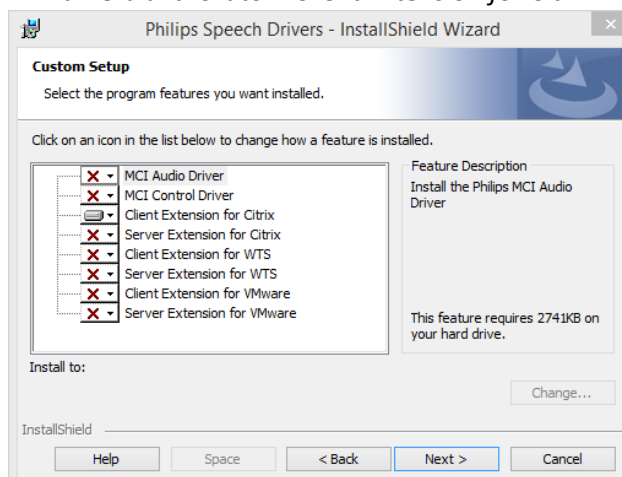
Philips Speech Drivers - InstallShield Wizard

Custom Setup

Select the program features you want installed.

Click on an icon in the list below to change how a feature is installed.

MCI Audio Driver
MCI Control Driver
Client Extension for Citrix
Server Extension for Citrix
Client Extension for WTS
Server Extension for WTS
Client Extension for VMware
Server Extension for VMware

Feature Description
Install the Philips MCI Audio Driver

This feature requires 2741KB on your hard drive.

Install to:

Change...

InstallShield

Help
Space
< Back
Next >
Cancel